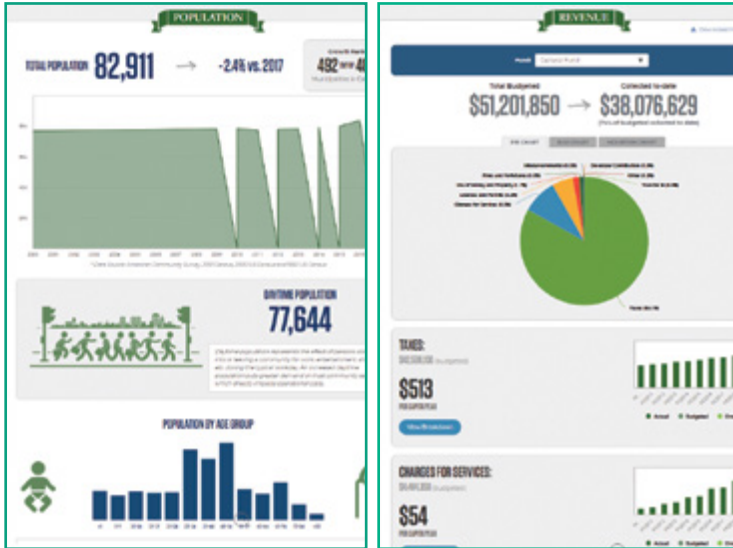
POPULATION

TOTAL POPULATION 82,911 → -2.4% vs. 2017

492 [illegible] 4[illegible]

DAYTIME POPULATION
77,644

POPULATION BY AGE GROUP

REVENUE

Total Budgeted
$51,201,850

Collected to-date
$38,076,629

TAXES:

$513

View Breakdown

CHARGES FOR SERVICES:

$54